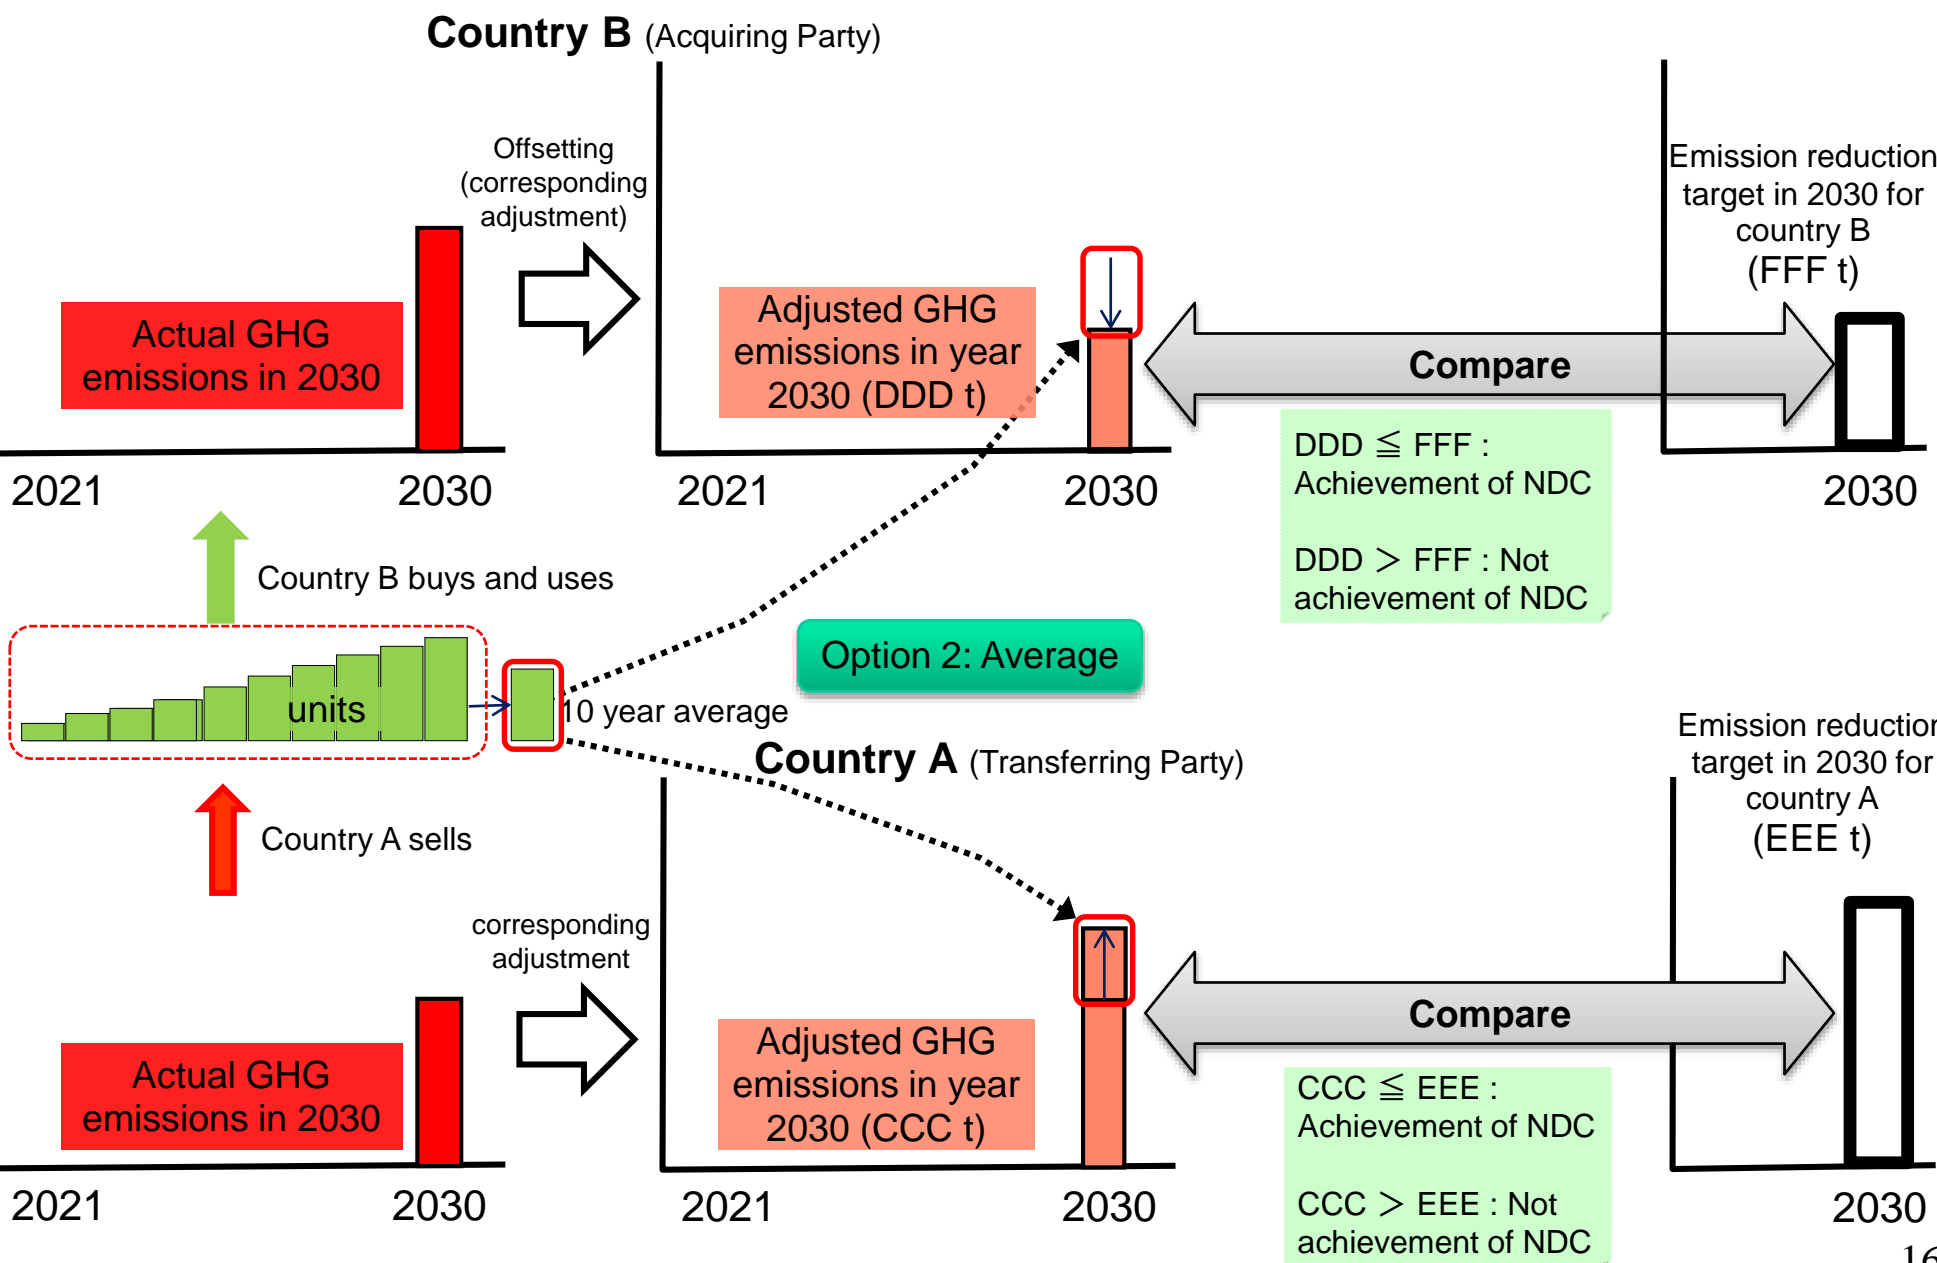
Country B (Acquiring Party)

Offsetting (corresponding adjustment)

Actual GHG emissions in 2030

2021 2030

Adjusted GHG emissions in year 2030 (DDD t)

2021 2030

Compare

Emission reduction target in 2030 for country B (FFF t)

2030

DDD ≦ FFF : Achievement of NDC

DDD ＞ FFF : Not achievement of NDC

Country B buys and uses

units

10 year average

Option 2: Average

Country A sells

Country A (Transferring Party)

Emission reduction target in 2030 for country A (EEE t)

corresponding adjustment

Actual GHG emissions in 2030

2021 2030

Adjusted GHG emissions in year 2030 (CCC t)

2021 2030

Compare

CCC ≦ EEE : Achievement of NDC

CCC ＞ EEE : Not achievement of NDC

2030

16